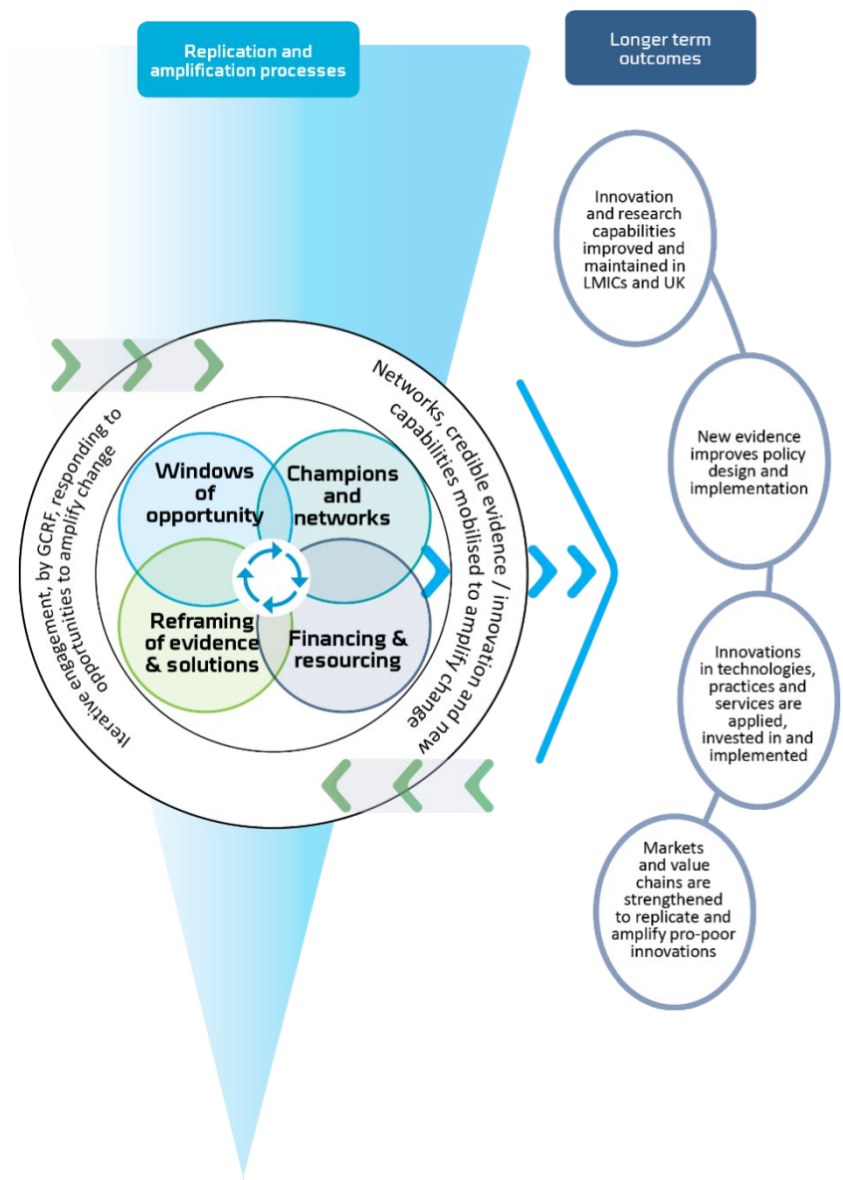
Replication and amplification processes

Longer term outcomes

Iterative engagement, by GCRF, responding to opportunities to amplify change

Networks, credible evidence / innovation and new capabilities mobilised to amplify change

Windows of opportunity

Champions and networks

Reframing of evidence & solutions

Financing & resourcing

Innovation and research capabilities improved and maintained in LMICs and UK

New evidence improves policy design and implementation

Innovations in technologies, practices and services are applied, invested in and implemented

Markets and value chains are strengthened to replicate and amplify pro-poor innovations